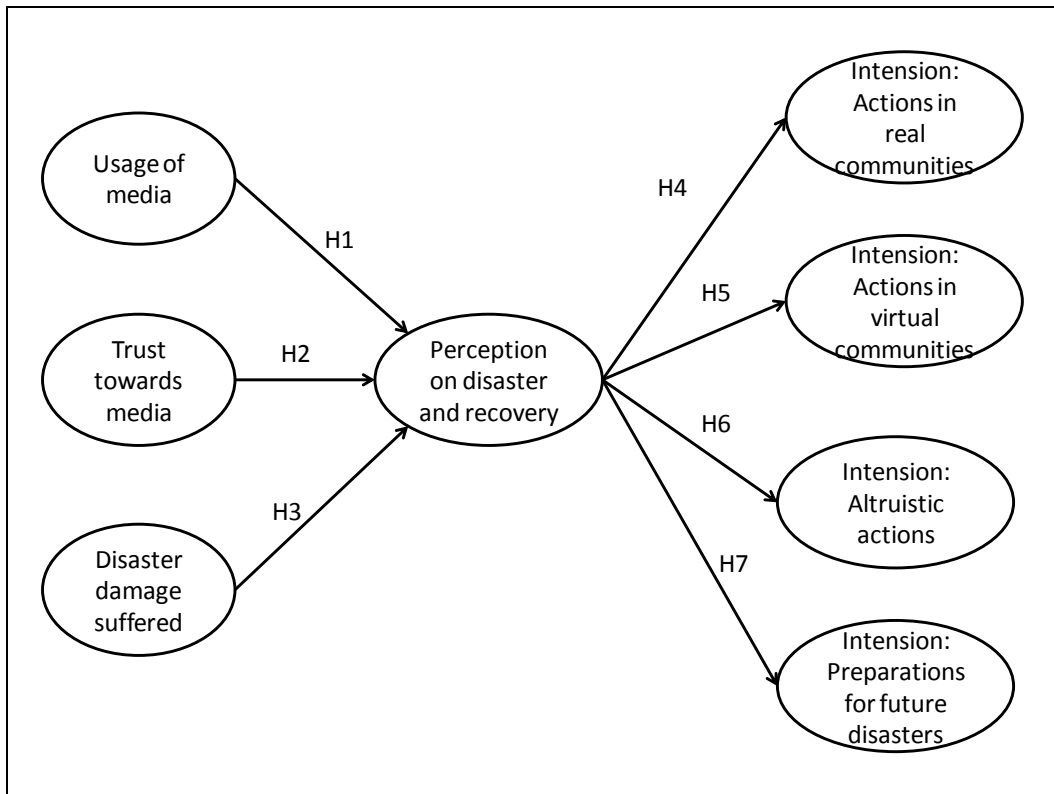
Usage of media

Trust towards media

Disaster damage suffered

H1

H2

H3

Perception on disaster and recovery

H4

H5

H6

H7

Intension: Actions in real communities

Intension: Actions in virtual communities

Intension: Altruistic actions

Intension: Preparations for future disasters